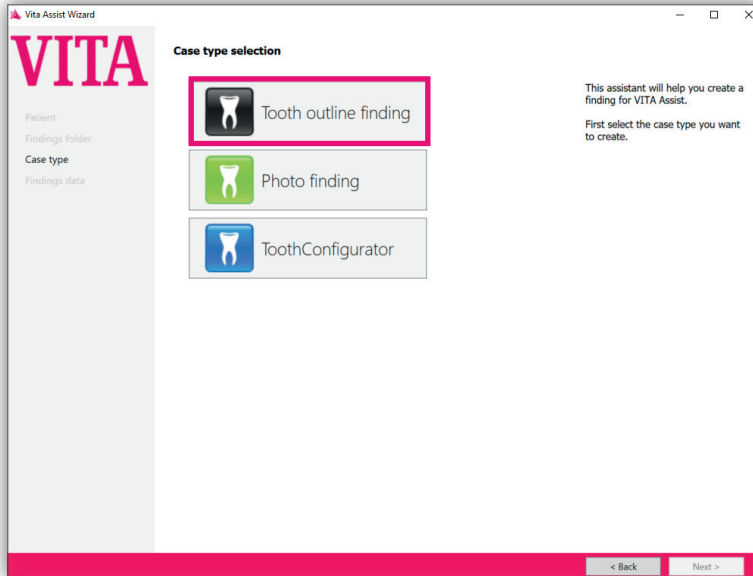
Vita Assist Wizard

VITA

Patient
Findings folder
Case type
Findings data

Case type selection

Tooth outline finding

Photo finding

ToothConfigurator

This assistant will help you create a finding for VITA Assist.

First select the case type you want to create.

< Back
Next >